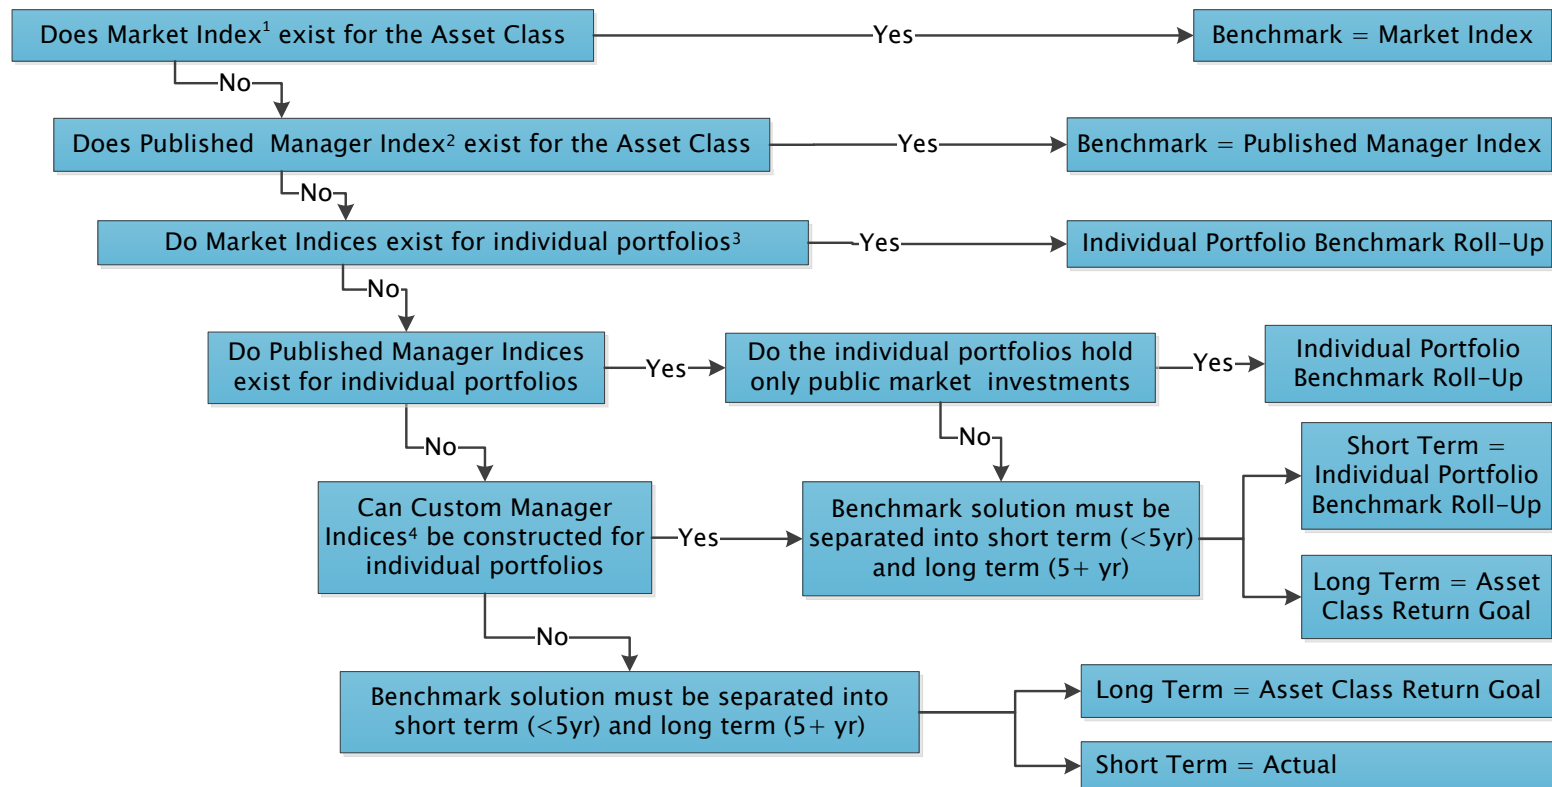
Does Market Index$^1$ exist for the Asset Class

Yes

Benchmark = Market Index

No

Does Published Manager Index$^2$ exist for the Asset Class

Yes

Benchmark = Published Manager Index

No

Do Market Indices exist for individual portfolios$^3$

Yes

Individual Portfolio Benchmark Roll-Up

No

Do Published Manager Indices exist for individual portfolios

Yes

Do the individual portfolios hold only public market investments

Yes

Individual Portfolio Benchmark Roll-Up

No

No

Can Custom Manager Indices$^4$ be constructed for individual portfolios

Yes

Benchmark solution must be separated into short term (<5yr) and long term (5+ yr)

Short Term = Individual Portfolio Benchmark Roll-Up

Long Term = Asset Class Return Goal

No

Benchmark solution must be separated into short term (<5yr) and long term (5+ yr)

Long Term = Asset Class Return Goal

Short Term = Actual